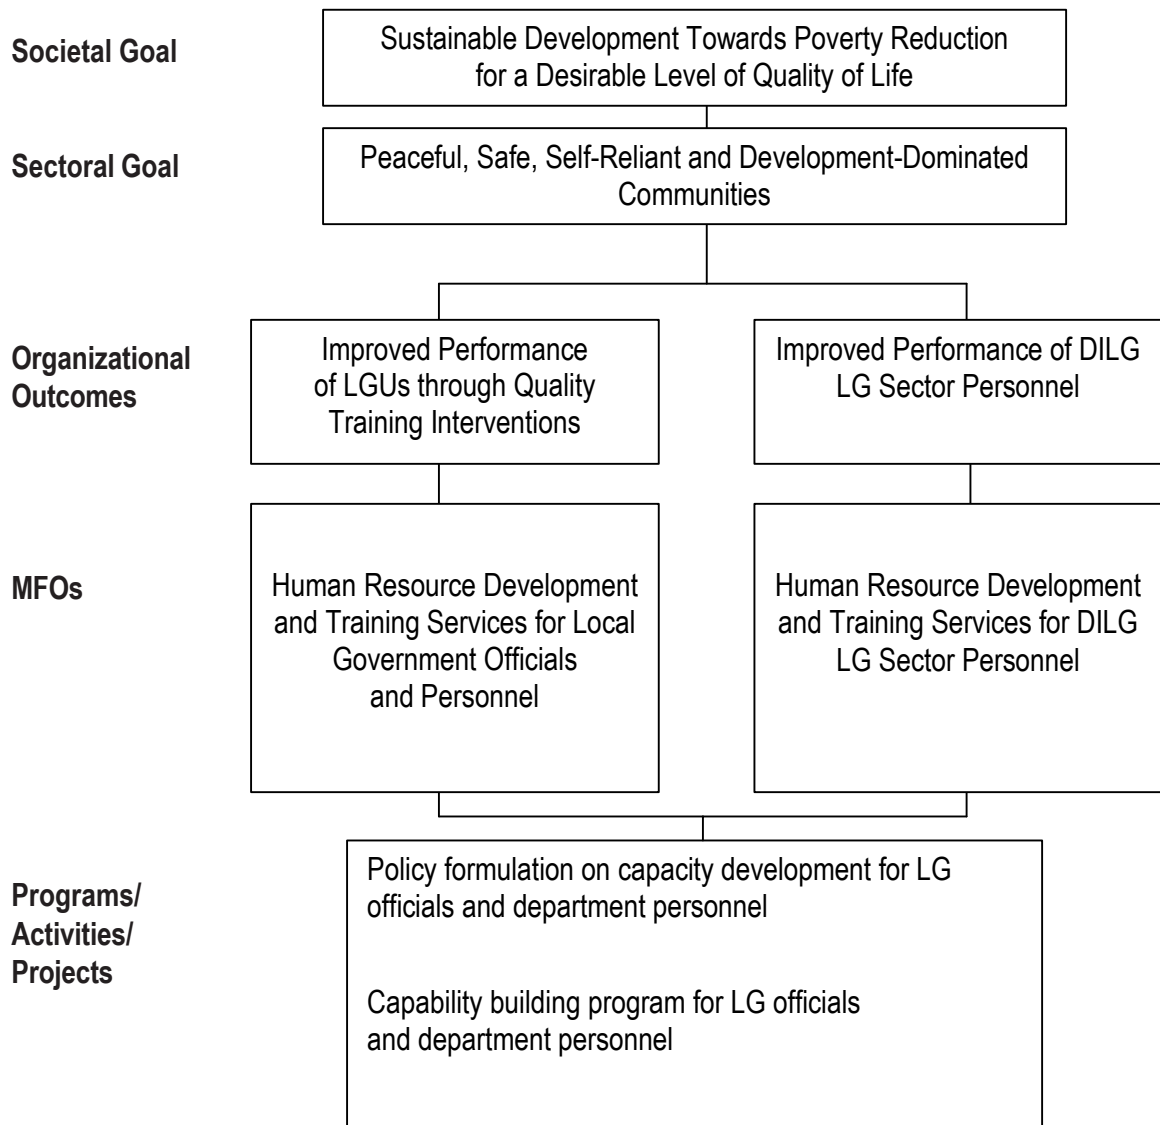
Societal Goal

Sustainable Development Towards Poverty Reduction for a Desirable Level of Quality of Life

Sectoral Goal

Peaceful, Safe, Self-Reliant and Development-Dominated Communities

Organizational Outcomes

Improved Performance of LGUs through Quality Training Interventions

Improved Performance of DILG LG Sector Personnel

MFOs

Human Resource Development and Training Services for Local Government Officials and Personnel

Human Resource Development and Training Services for DILG LG Sector Personnel

Programs/ Activities/ Projects

Policy formulation on capacity development for LG officials and department personnel

Capability building program for LG officials and department personnel